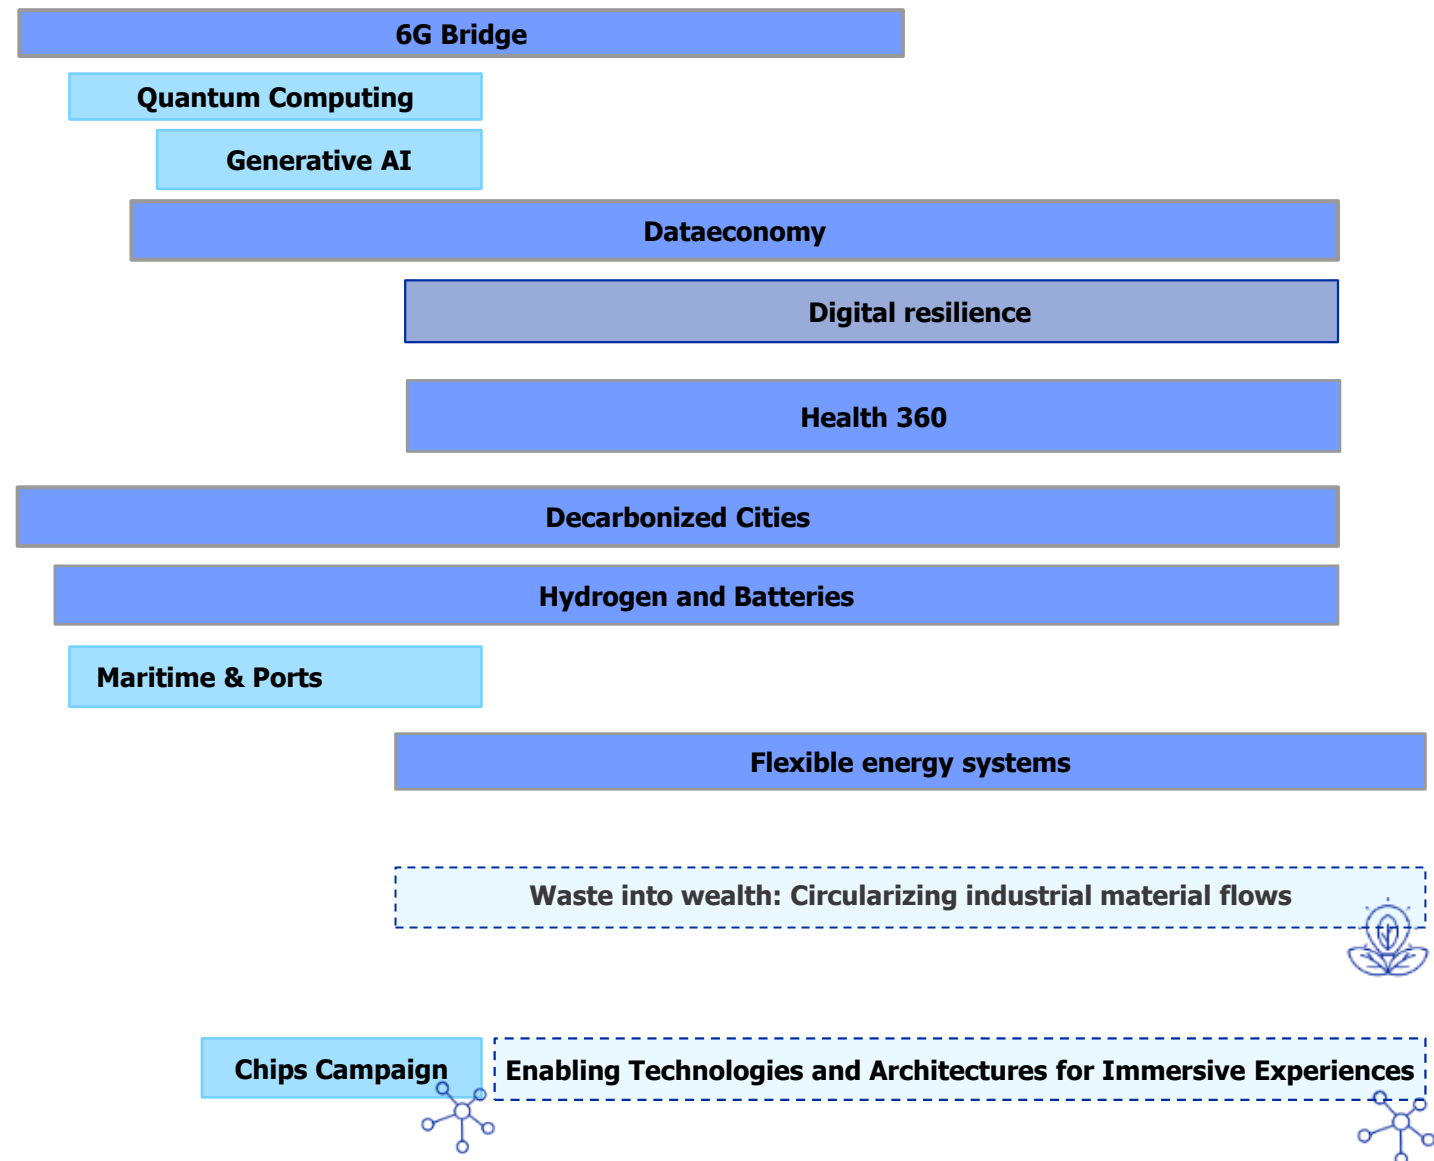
6G Bridge

Quantum Computing

Generative AI

Dataeconomy

Digital resilience

Health 360

Decarbonized Cities

Hydrogen and Batteries

Maritime & Ports

Flexible energy systems

Waste into wealth: Circularizing industrial material flows

Chips Campaign

Enabling Technologies and Architectures for Immersive Experiences